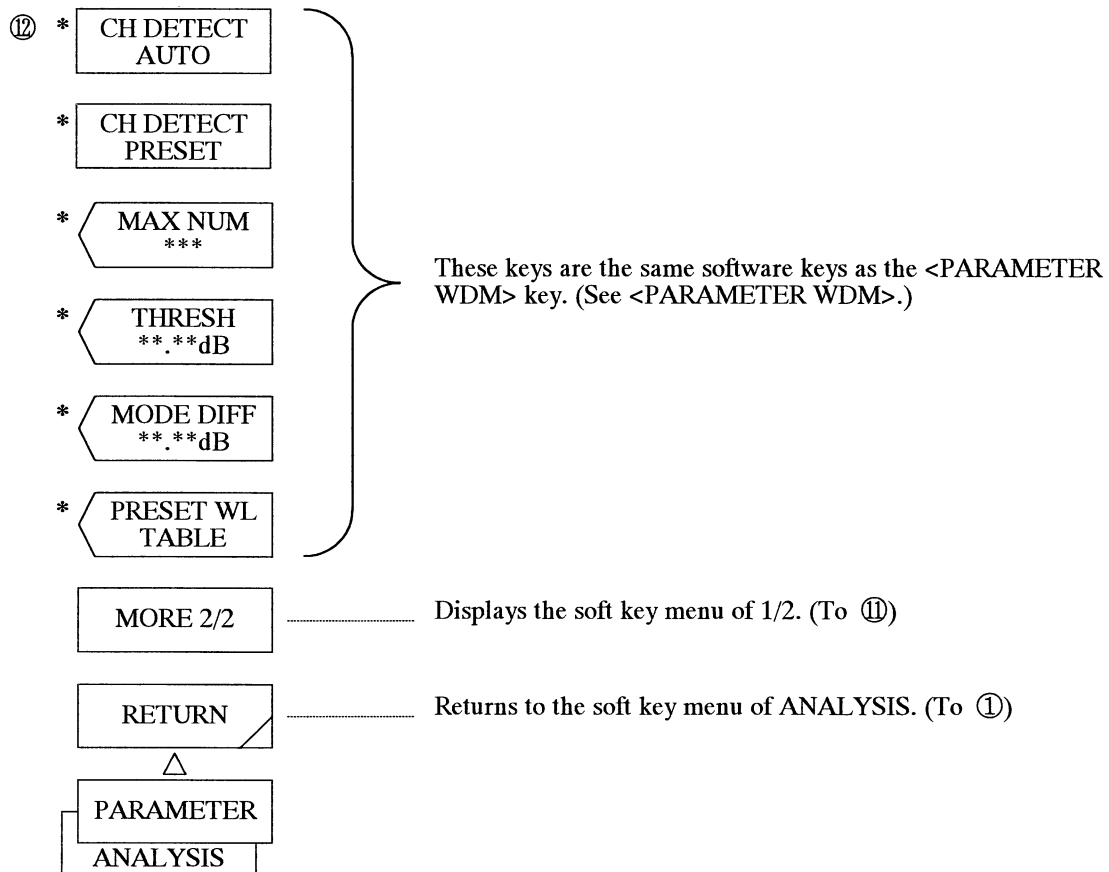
⑫ * CH DETECT AUTO

* CH DETECT PRESET

* MAX NUM ***

* THRESH **.**dB

* MODE DIFF **.**dB

* PRESET WL TABLE

These keys are the same software keys as the <PARAMETER WDM> key. (See <PARAMETER WDM>.)

MORE 2/2

Displays the soft key menu of 1/2. (To ⑪)

RETURN

Returns to the soft key menu of ANALYSIS. (To ①)

PARAMETER

ANALYSIS